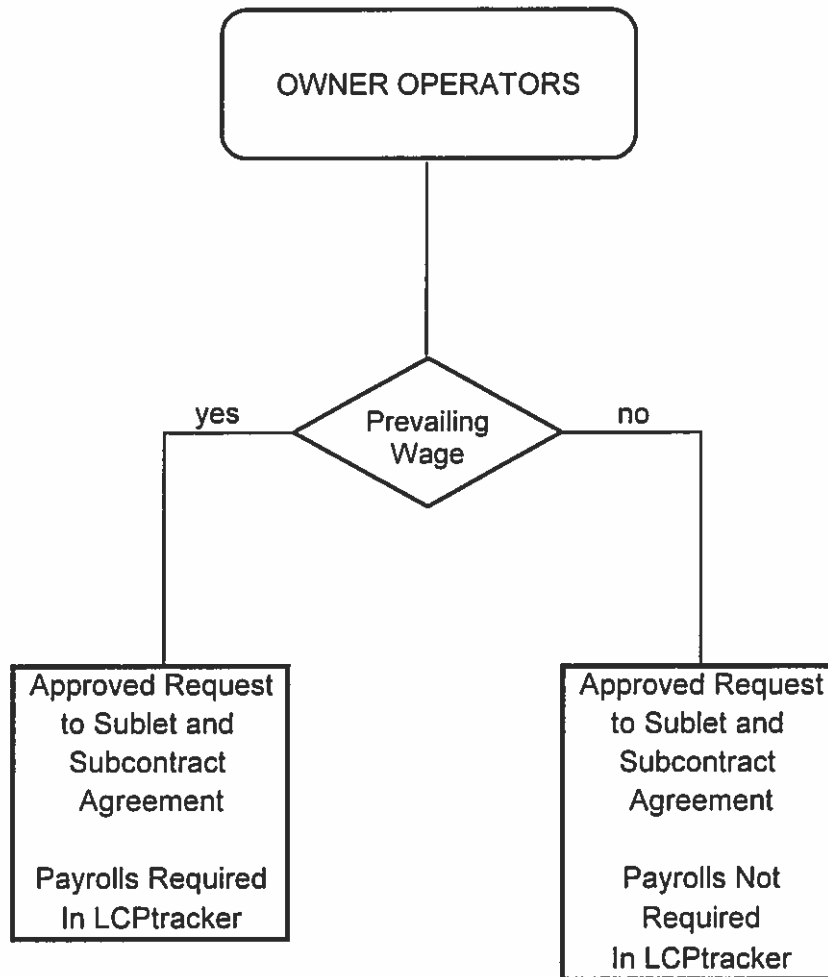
OWNER OPERATORS

yes

Prevailing Wage

no

Approved Request to Sublet and Subcontract Agreement

Payrolls Required In LCPtracker

Approved Request to Sublet and Subcontract Agreement

Payrolls Not Required In LCPtracker